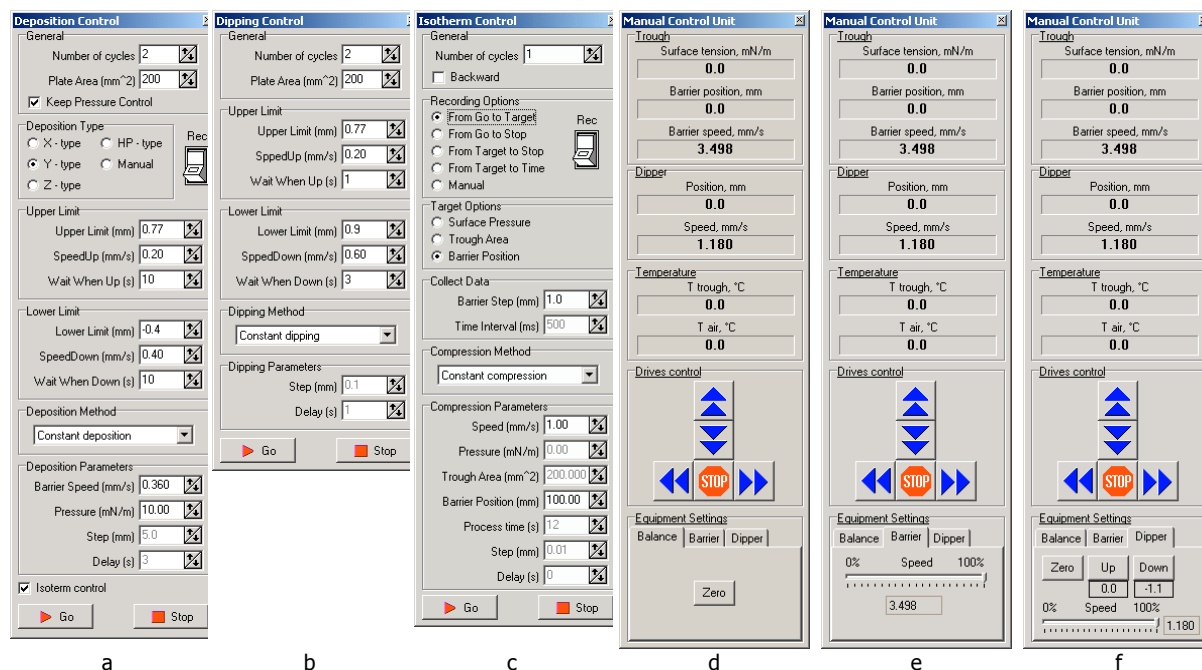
Deposition Control
General
Number of cycles 2
Plate Area (mm^2) 200
Keep Pressure Control
Deposition Type
X - type
HP - type
Y - type
Manual
Z - type
Rec
Upper Limit
Upper Limit (mm) 0.77
SpeedUp (mm/s) 0.20
Wait When Up (s) 10
Lower Limit
Lower Limit (mm) -0.4
SpeedDown (mm/s) 0.40
Wait When Down (s) 10
Deposition Method
Constant deposition
Deposition Parameters
Barrier Speed (mm/s) 0.360
Pressure (mN/m) 10.00
Step (mm) 5.0
Delay (s) 3
Isoterm control
Go
Stop

Dipping Control
General
Number of cycles 2
Plate Area (mm^2) 200
Upper Limit
Upper Limit (mm) 0.77
SppedUp (mm/s) 0.20
Wait When Up (s) 1
Lower Limit
Lower Limit (mm) 0.9
SppedDown (mm/s) 0.60
Wait When Down (s) 3
Dipping Method
Constant dipping
Dipping Parameters
Step (mm) 0.1
Delay (s) 1
Go
Stop

Isotherm Control
General
Number of cycles 1
Backward
Recording Options
From Go to Target
From Go to Stop
From Target to Stop
From Target to Time
Manual
Rec
Target Options
Surface Pressure
Trough Area
Barrier Position
Collect Data
Barrier Step (mm) 1.0
Time Interval (ms) 500
Compression Method
Constant compression
Compression Parameters
Speed (mm/s) 1.00
Pressure (mN/m) 0.00
Trough Area (mm^2) 200.000
Barrier Position (mm) 100.00
Process time (s) 12
Step (mm) 0.01
Delay (s) 0
Go
Stop

Manual Control Unit
Trough
Surface tension, mN/m
0.0
Barrier position, mm
0.0
Barrier speed, mm/s
3.498
Dipper
Position, mm
0.0
Speed, mm/s
1.180
Temperature
T trough, °C
0.0
T air, °C
0.0
Drives control
STOP
Equipment Settings
Balance
Barrier
Dipper
Zero

Manual Control Unit
Trough
Surface tension, mN/m
0.0
Barrier position, mm
0.0
Barrier speed, mm/s
3.498
Dipper
Position, mm
0.0
Speed, mm/s
1.180
Temperature
T trough, °C
0.0
T air, °C
0.0
Drives control
STOP
Equipment Settings
Balance
Barrier
Dipper
0%
Speed
100%
3.498

Manual Control Unit
Trough
Surface tension, mN/m
0.0
Barrier position, mm
0.0
Barrier speed, mm/s
3.498
Dipper
Position, mm
0.0
Speed, mm/s
1.180
Temperature
T trough, °C
0.0
T air, °C
0.0
Drives control
STOP
Equipment Settings
Balance
Barrier
Dipper
Zero
Up
Down
0.0
-1.1
0%
Speed
100%
1.180

a
b
c
d
e
f